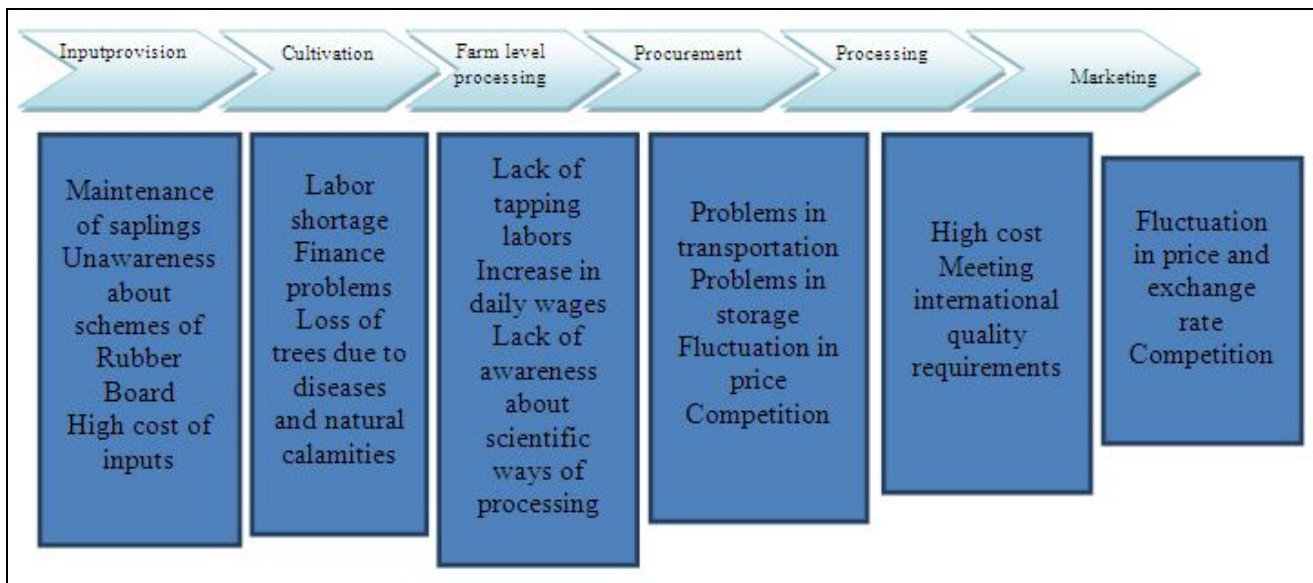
Inputprovision

Cultivation

Farm level processing

Procurement

Processing

Marketing

Maintenance of saplings
Unawareness about schemes of Rubber Board
High cost of inputs

Labor shortage
Finance problems
Loss of trees due to diseases and natural calamities

Lack of tapping labors
Increase in daily wages
Lack of awareness about scientific ways of processing

Problems in transportation
Problems in storage
Fluctuation in price
Competition

High cost
Meeting international quality requirements

Fluctuation in price and exchange rate
Competition